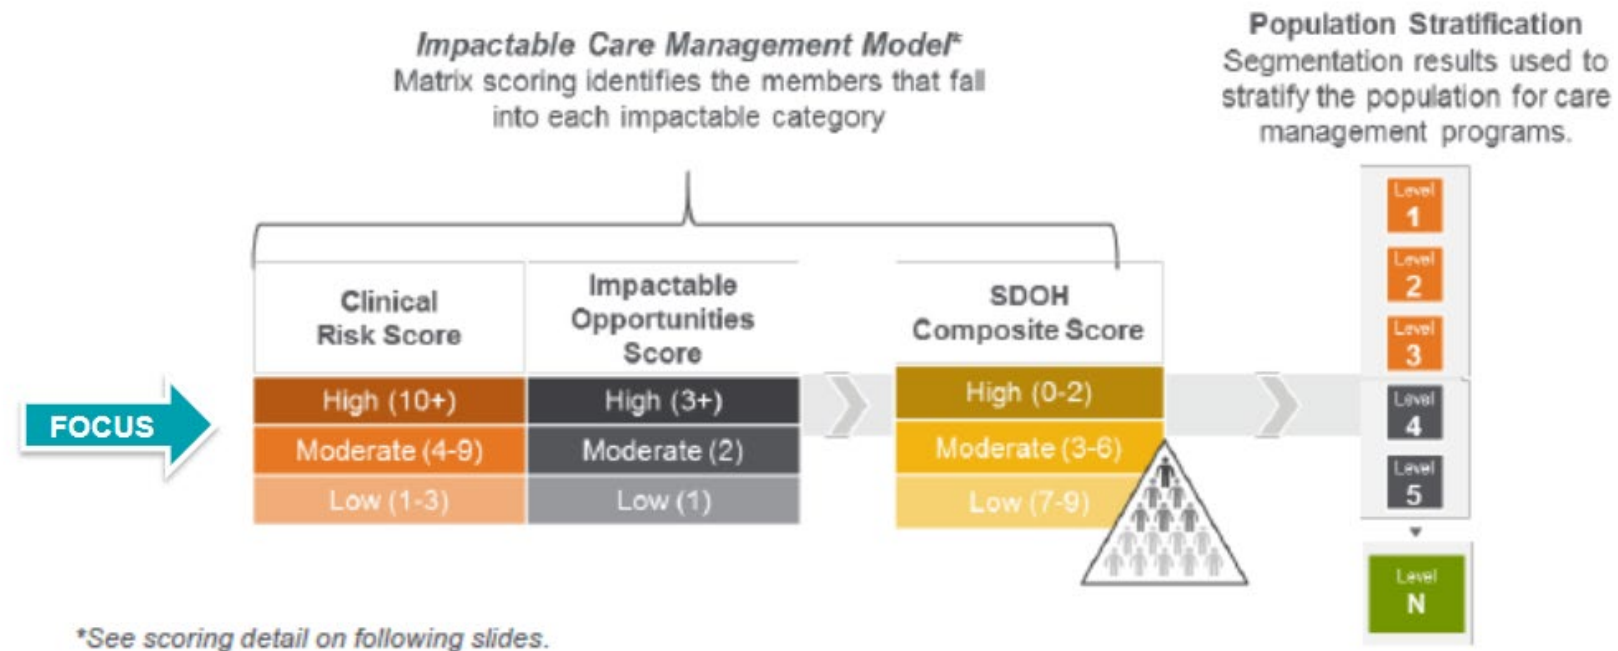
*Impactable Care Management Model**
Matrix scoring identifies the members that fall into each impactable category

**Population Stratification**
Segmentation results used to stratify the population for care management programs.

FOCUS

| Clinical Risk Score | Impactable Opportunities Score | SDOH Composite Score |
|---|---|---|
| High (10+) | High (3+) | High (0-2) |
| Moderate (4-9) | Moderate (2) | Moderate (3-6) |
| Low (1-3) | Low (1) | Low (7-9) |

Level 1
Level 2
Level 3
Level 4
Level 5
Level N

*See scoring detail on following slides.